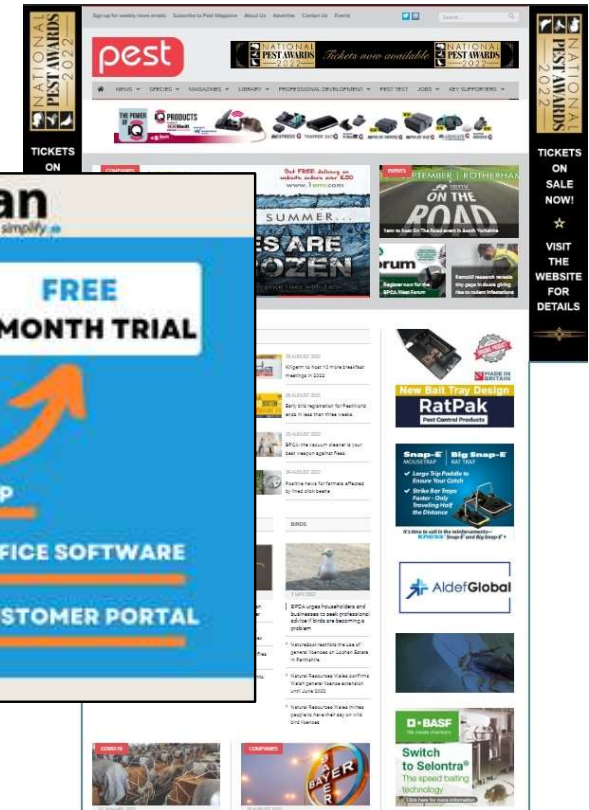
NATIONAL PEST AWARDS 2022

TICKETS ON

Sign up for weekly news emails Subscribe to Pest Magazine About Us Advertise Contact Us Events

Search...

pest

NATIONAL PEST AWARDS 2022 Tickets now available NATIONAL PEST AWARDS 2022

NEWS SPECIES MAGAZINES LIBRARY PROFESSIONAL DEVELOPMENT PEST TEST JOBS KEY SUPPLIERS

THE POWER OF Q PRODUCTS

COMPANIES

Out FREE delivery on website orders over £200

SUMMER...

ES ARE OZEN

EVENTS

PTEMBER | ROTHERHAM

ON THE ROAD

Save to hear On The Road event in South Yorkshire

rum

Register now for the BPCA Major Forum

Rentokil research reveals dry gaps in Quick giving rise to rodent infestations

Killgerm to host 10 more breakfast meetings in 2022

Early bird registration for PestWorld ends in less than three weeks

BPCA: the vacuum cleaner is your best weapon against fleas

Positive news for farmers affected by lined click beetle

BIRDS

BPCA urges householders and businesses to seek professional advice if birds are becoming a problem

NatureScot restricts the use of general licences on Lochan Estate in Perthshire

Natural Resources Wales confirms Welsh general licence extension until June 2022

Natural Resources Wales invites (people) to have their say on wild bird licences

COVID-19

COMPANIES

BAYER

an simplify

FREE MONTH TRIAL

P

FICE SOFTWARE

STOMER PORTAL

MADE IN BRITAIN

New Bait Tray Design

RatPak

Pest Control Products

Snap-E MOUSETRAP | Big Snap-E RAT TRAP

Large Trip Paddle to Ensure Your Catch

Strike Bar Traps Faster - Only Traveling Half the Distance

It's time to call in the reinforcements— KNESS Snap-E and Big Snap-E

AldefGlobal

BASF We create chemistry

Switch to Selontra® The speed baiting technology

Click here for more information

TICKETS ON SALE NOW!

VISIT THE WEBSITE FOR DETAILS